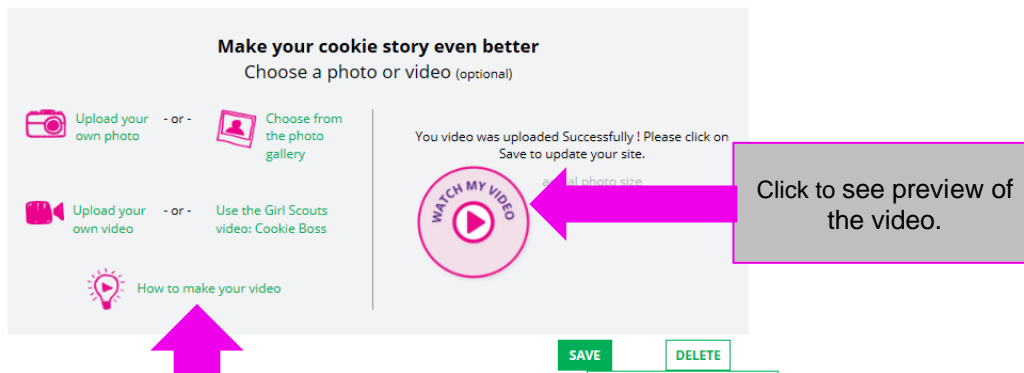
Make your cookie story even better
Choose a photo or video (optional)

Upload your own photo - or - Choose from the photo gallery

Upload your own video - or - Use the Girl Scouts video: Cookie Boss

How to make your video

You video was uploaded Successfully ! Please click on Save to update your site.

a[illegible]al photo size

WATCH MY VIDEO

Click to see preview of the video.

SAVE DELETE